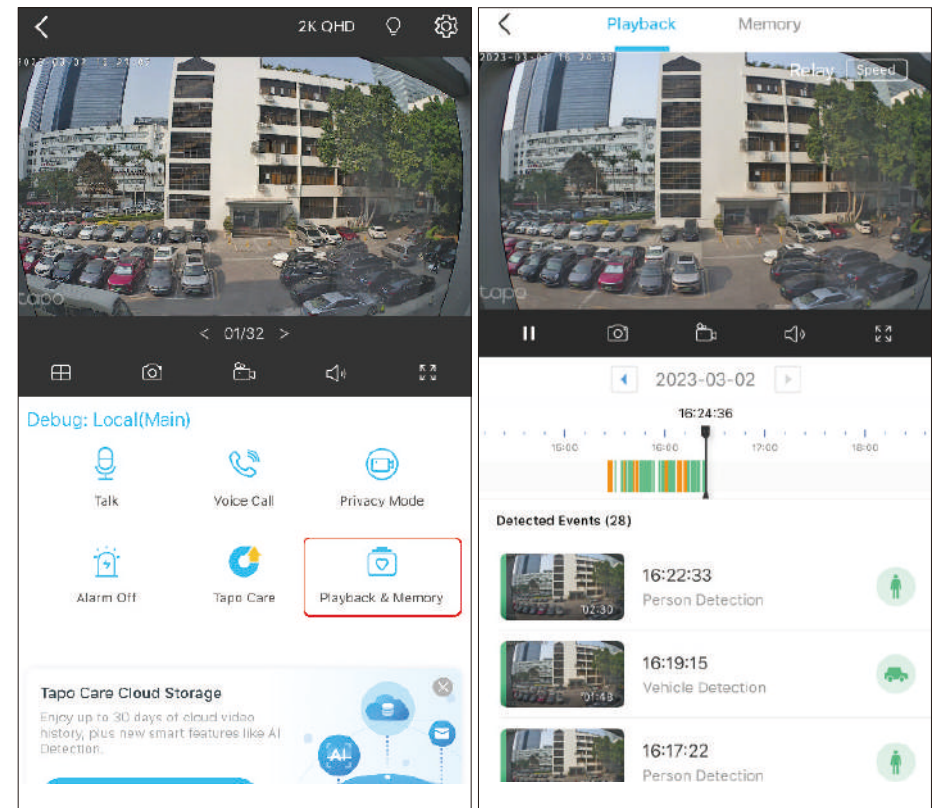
2K QHD

2023-03-02 16:24:36

tapo

< 01/32 >

Debug: Local(Main)

Talk

Voice Call

Privacy Mode

Alarm Off

Tapo Care

Playback & Memory

Tapo Care Cloud Storage

Enjoy up to 30 days of cloud video history, plus new smart features like AI Detection.

AI

Playback

Memory

2023-03-02 16:24:36

Relay

Speed

tapo

2023-03-02

16:24:36

15:00

16:00

17:00

18:00

Detected Events (28)

02:30

16:22:33

Person Detection

01:48

16:19:15

Vehicle Detection

16:17:22

Person Detection